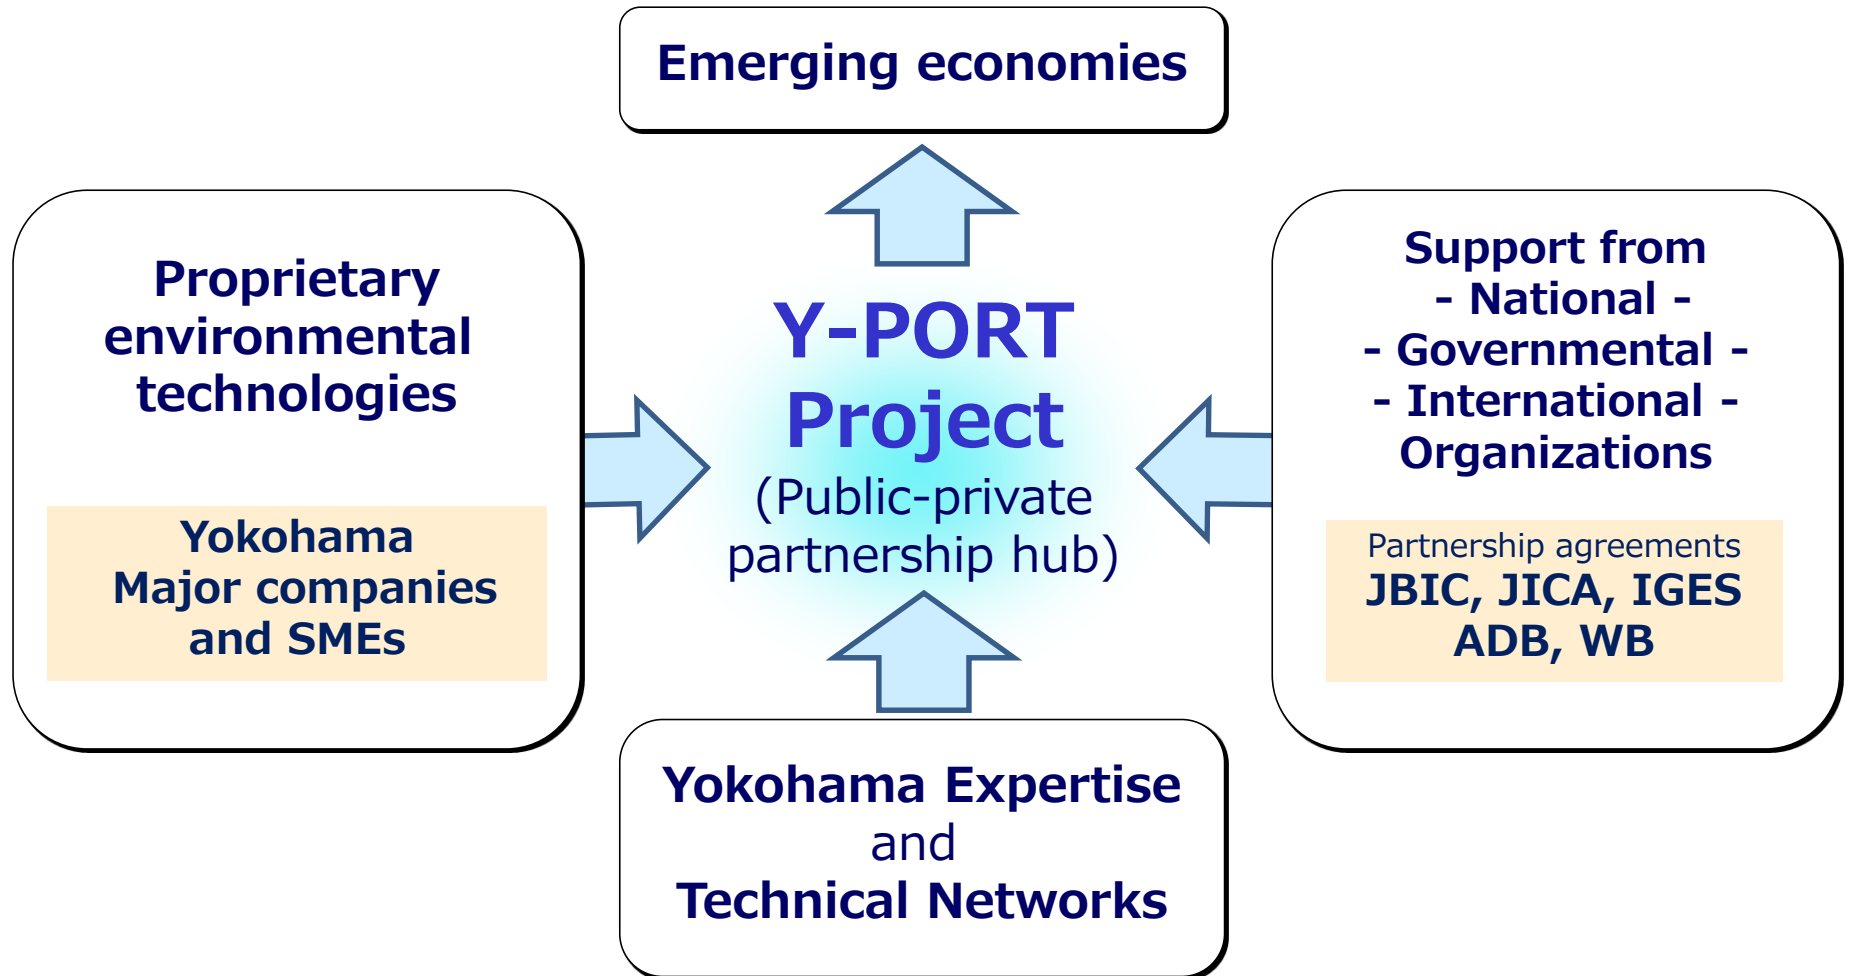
Emerging economies

Proprietary environmental technologies

Yokohama
Major companies and SMEs

Y-PORT Project
(Public-private partnership hub)

Support from
- National -
- Governmental -
- International -
Organizations

Partnership agreements
JBIC, JICA, IGES
ADB, WB

Yokohama Expertise
and
Technical Networks